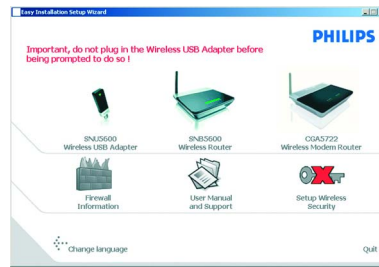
Easy Installation Setup Wizard

PHILIPS

Important, do not plug in the Wireless USB Adapter before being prompted to do so !

SNU5600
Wireless USB Adapter

SNB5600
Wireless Router

CGA5722
Wireless Modem Router

Firewall
Information

User Manual
and Support

Setup Wireless
Security

Change language

Quit